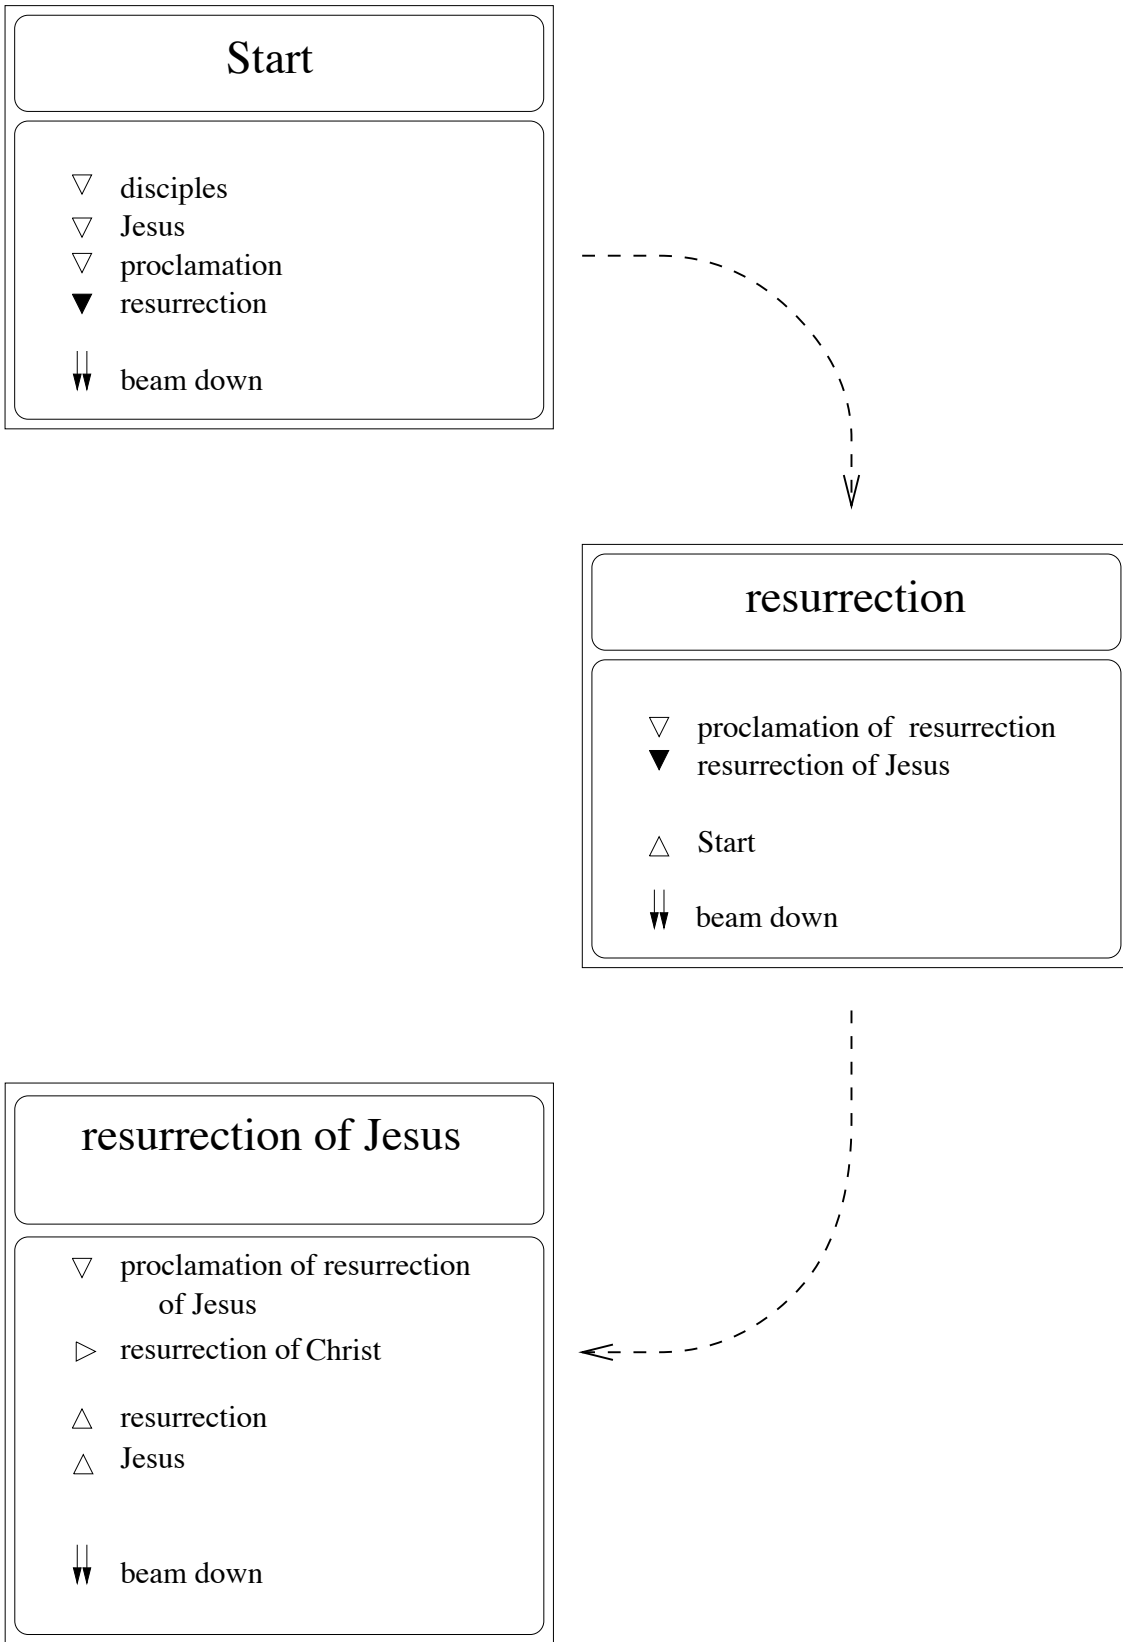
Start

▽ disciples
▽ Jesus
▽ proclamation
▼ resurrection

⇊ beam down

resurrection

▽ proclamation of resurrection
▼ resurrection of Jesus

△ Start

⇊ beam down

resurrection of Jesus

▽ proclamation of resurrection of Jesus
▷ resurrection of Christ

△ resurrection
△ Jesus

⇊ beam down